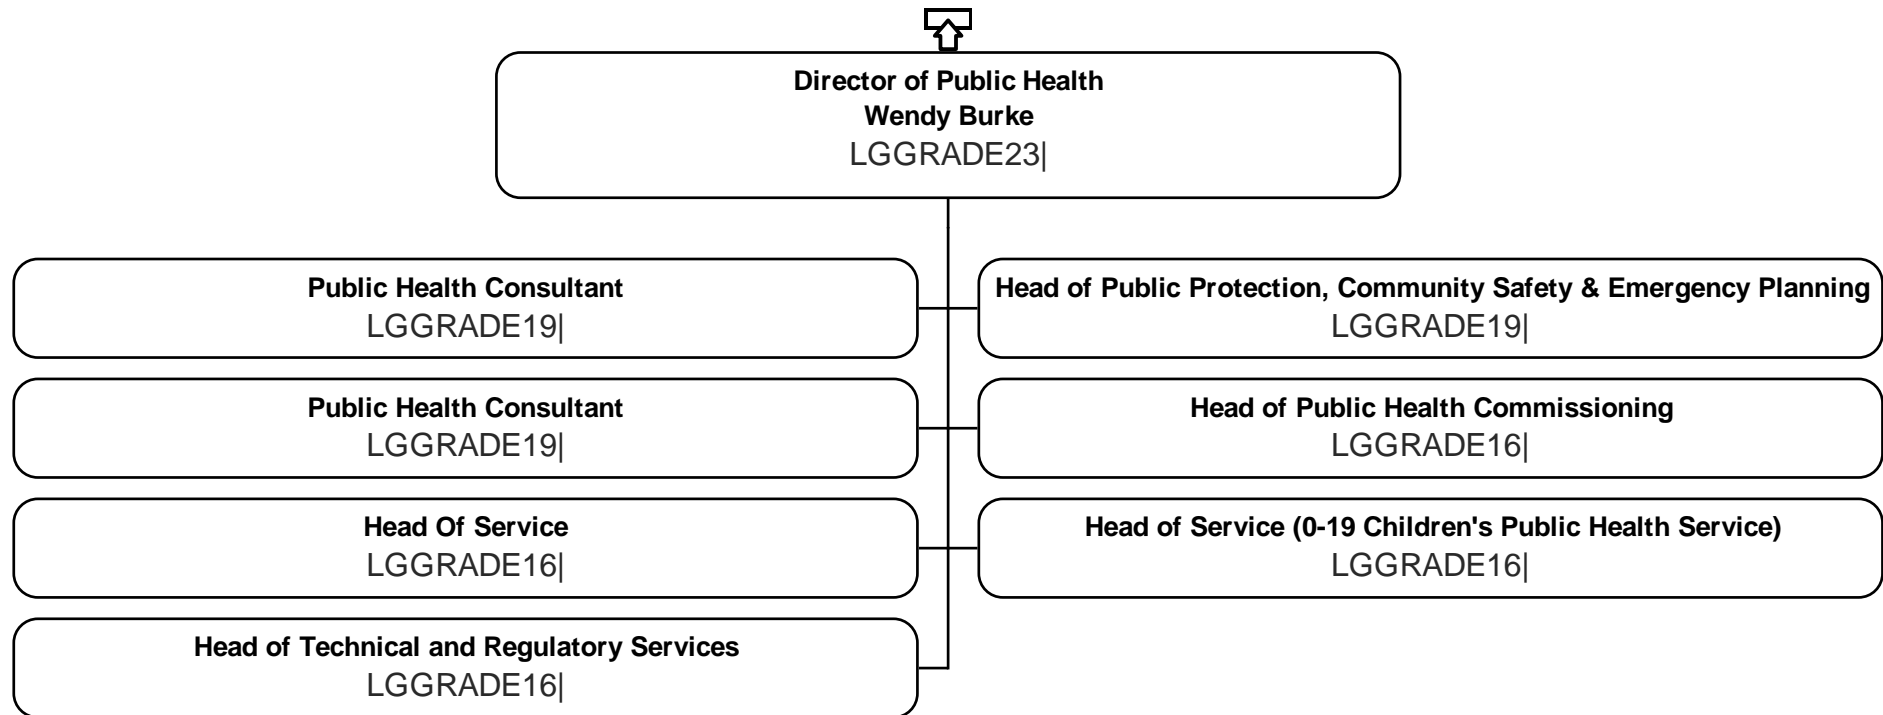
Director of Public Health
Wendy Burke
LGGRADE23|

Public Health Consultant
LGGRADE19|

Head of Public Protection, Community Safety & Emergency Planning
LGGRADE19|

Public Health Consultant
LGGRADE19|

Head of Public Health Commissioning
LGGRADE16|

Head Of Service
LGGRADE16|

Head of Service (0-19 Children's Public Health Service)
LGGRADE16|

Head of Technical and Regulatory Services
LGGRADE16|